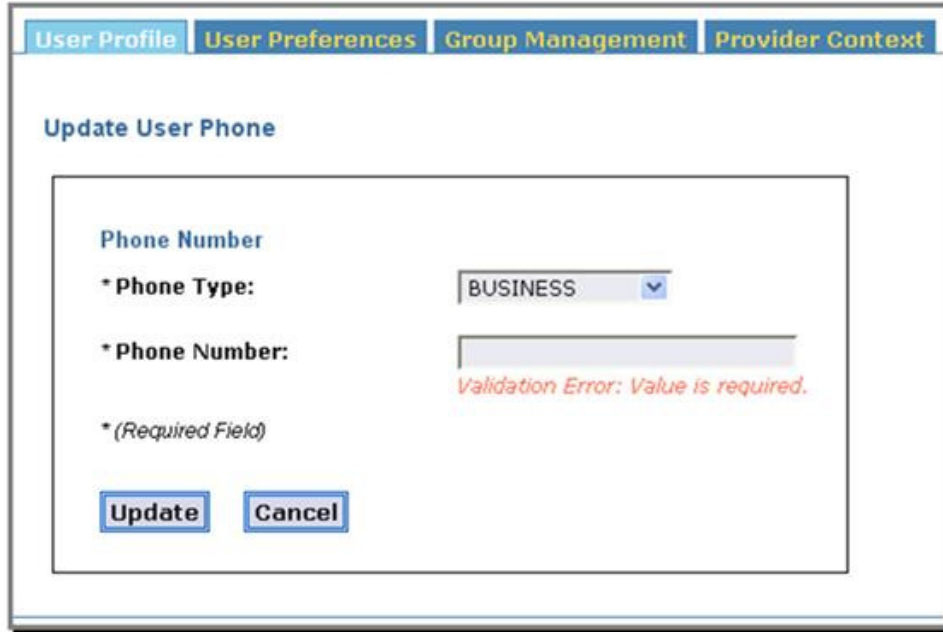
User Profile | User Preferences | Group Management | Provider Context

Update User Phone

Phone Number

* Phone Type: BUSINESS

* Phone Number:

Validation Error: Value is required.

* (Required Field)

Update Cancel